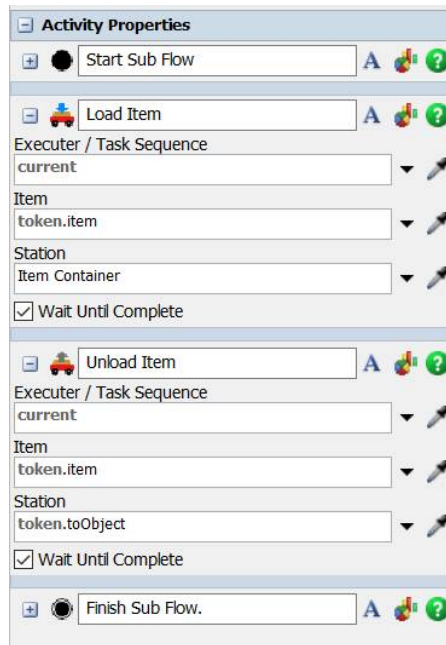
Activity Properties

Start Sub Flow

Load Item

Executer / Task Sequence

current

Item

token.item

Station

Item Container

Wait Until Complete

Unload Item

Executer / Task Sequence

current

Item

token.item

Station

token.toObject

Wait Until Complete

Finish Sub Flow.